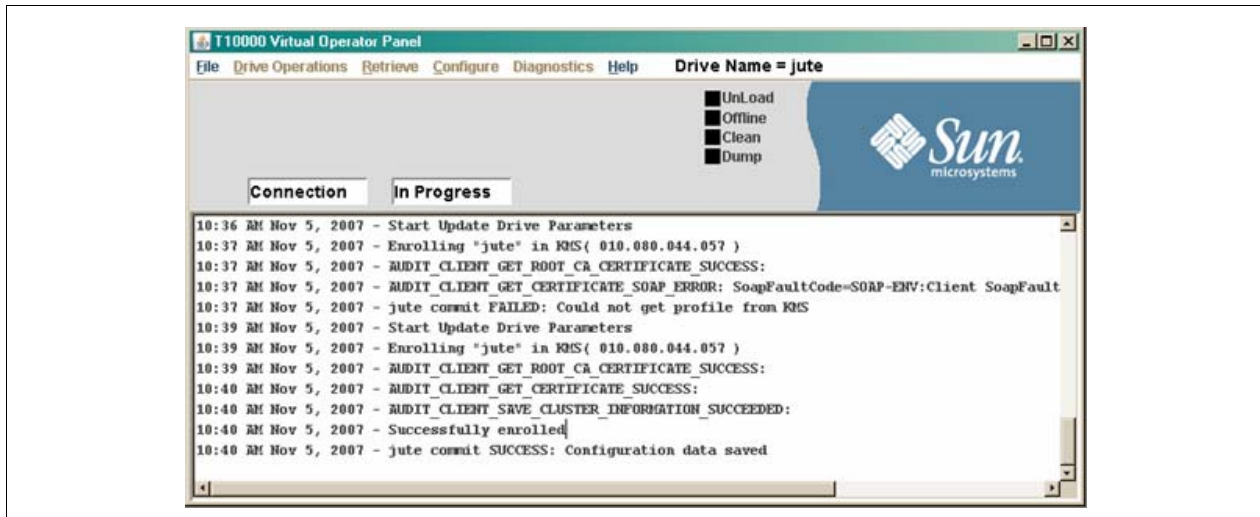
T10000 Virtual Operator Panel

File Drive Operations Retrieve Configure Diagnostics Help Drive Name = jute

UnLoad
Offline
Clean
Dump

Sun microsystems

Connection In Progress

10:36 AM Nov 5, 2007 - Start Update Drive Parameters
10:37 AM Nov 5, 2007 - Enrolling "jute" in KMS( 010.080.044.057 )
10:37 AM Nov 5, 2007 - AUDIT_CLIENT_GET_ROOT_CA_CERTIFICATE_SUCCESS:
10:37 AM Nov 5, 2007 - AUDIT_CLIENT_GET_CERTIFICATE_SOAP_ERROR: SoapFaultCode=SOAP-ENV:Client SoapFault
10:37 AM Nov 5, 2007 - jute commit FAILED: Could not get profile from KMS
10:39 AM Nov 5, 2007 - Start Update Drive Parameters
10:39 AM Nov 5, 2007 - Enrolling "jute" in KMS( 010.080.044.057 )
10:39 AM Nov 5, 2007 - AUDIT_CLIENT_GET_ROOT_CA_CERTIFICATE_SUCCESS:
10:40 AM Nov 5, 2007 - AUDIT_CLIENT_GET_CERTIFICATE_SUCCESS:
10:40 AM Nov 5, 2007 - AUDIT_CLIENT_SAVE_CLUSTER_INFORMATION_SUCCEEDED:
10:40 AM Nov 5, 2007 - Successfully enrolled
10:40 AM Nov 5, 2007 - jute commit SUCCESS: Configuration data saved